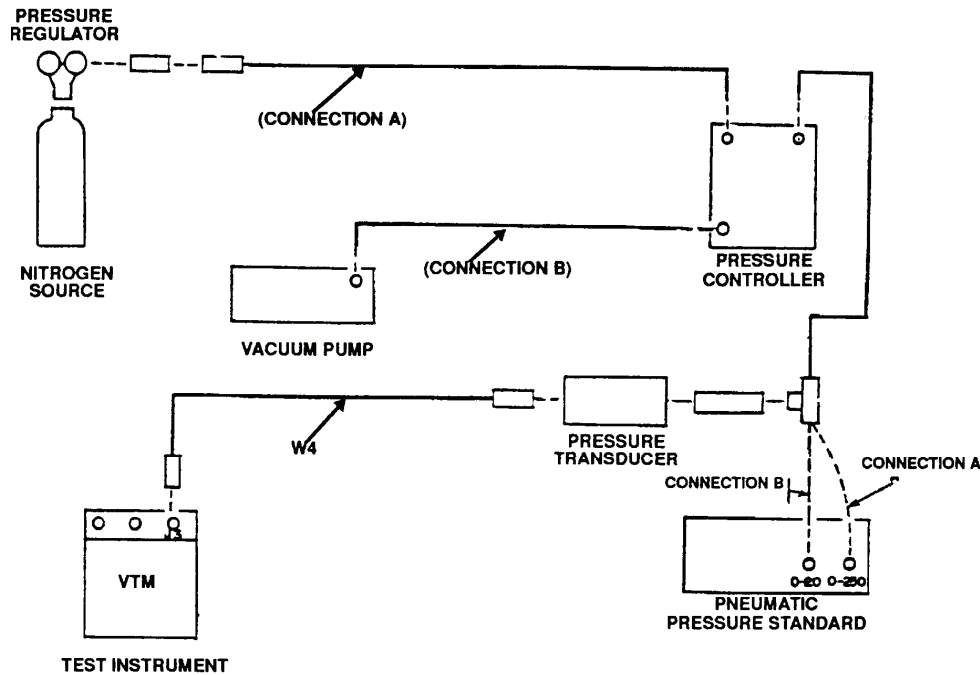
PRESSURE REGULATOR

(CONNECTION A)

NITROGEN SOURCE

(CONNECTION B)

PRESSURE CONTROLLER

VACUUM PUMP

W4

PRESSURE TRANSDUCER

CONNECTION A

CONNECTION B

J3

VTM

0-20 0-250

PNEUMATIC PRESSURE STANDARD

TEST INSTRUMENT